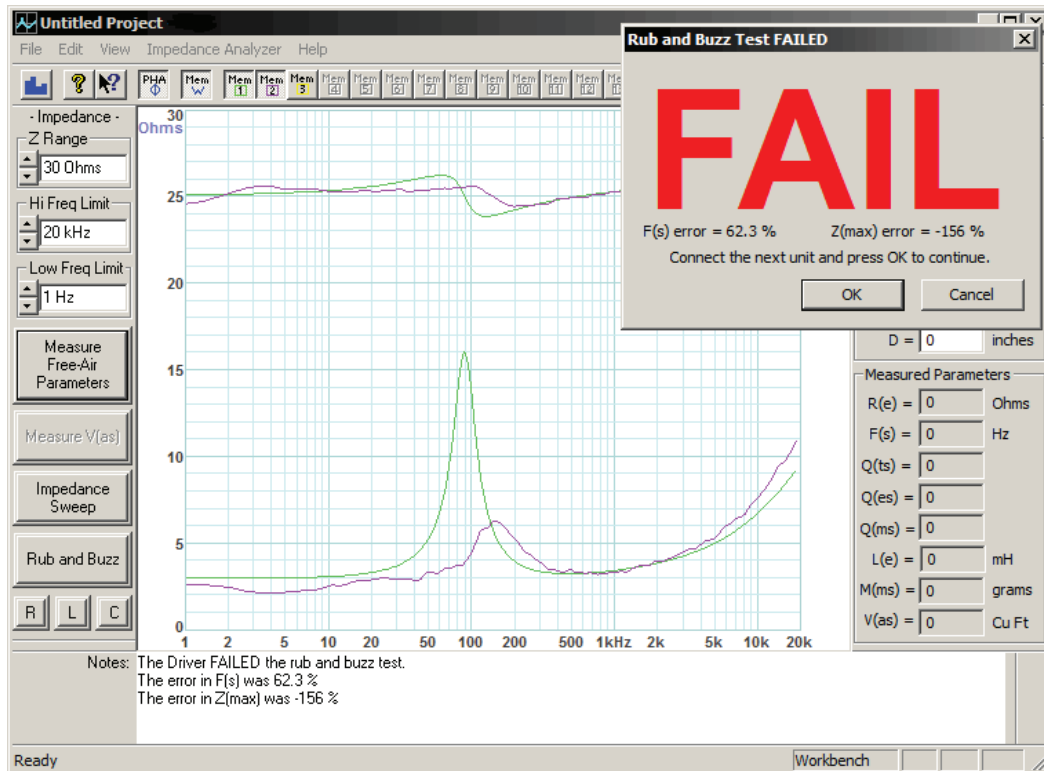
Untitled Project

File Edit View Impedance Analyzer Help

PHA Φ Mem W Mem 1 Mem 2 Mem 3 Mem 4 Mem 5 Mem 6 Mem 7 Mem 8 Mem 9 Mem 10 Mem 11 Mem 12

- Impedance -
Z Range
30 Ohms
Hi Freq Limit
20 kHz
Low Freq Limit
1 Hz

Measure Free-Air Parameters

Measure V(as)

Impedance Sweep

Rub and Buzz

R L C

30 Ohms
25
20
15
10
5
0
1 2 5 10 20 50 100 200 500 1kHz 2k 5k 10k 20k

Rub and Buzz Test FAILED

FAIL

F(s) error = 62.3 %
Z(max) error = -156 %
Connect the next unit and press OK to continue.

OK Cancel

D = 0 inches

Measured Parameters
R(e) = 0 Ohms
F(s) = 0 Hz
Q(ts) = 0
Q(es) = 0
Q(ms) = 0
L(e) = 0 mH
M(ms) = 0 grams
V(as) = 0 Cu Ft

Notes: The Driver FAILED the rub and buzz test.
The error in F(s) was 62.3 %
The error in Z(max) was -156 %

Ready Workbench